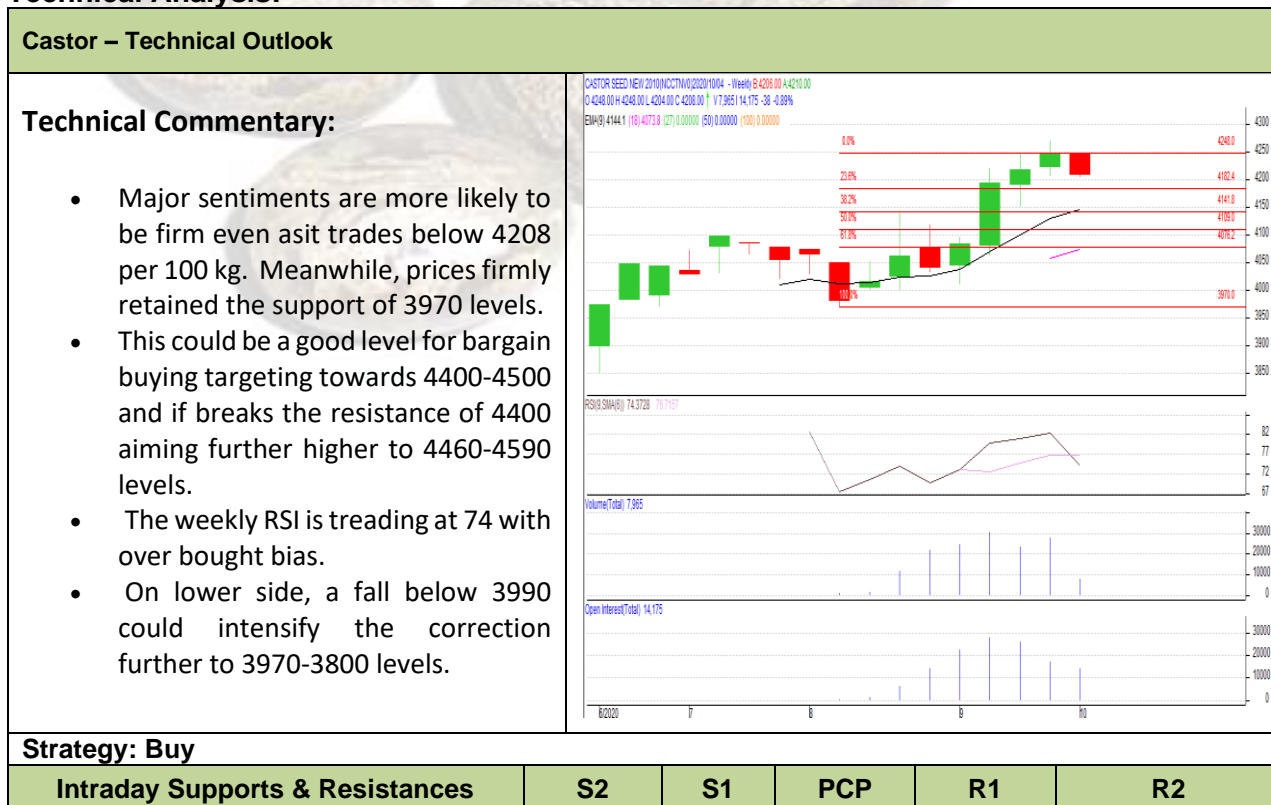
Castor – Technical Outlook

Technical Commentary:

- Major sentiments are more likely to be firm even asit trades below 4208 per 100 kg. Meanwhile, prices firmly retained the support of 3970 levels.
- This could be a good level for bargain buying targeting towards 4400-4500 and if breaks the resistance of 4400 aiming further higher to 4460-4590 levels.
- The weekly RSI is treading at 74 with over bought bias.
- On lower side, a fall below 3990 could intensify the correction further to 3970-3800 levels.

CASTOR SEED NEW 2010(NCCTNV0)2020/10/04 - Weekly B 4206.00 A 4210.00
O 4248.00 H 4248.00 L 4204.00 C 4208.00 ↑ V 7,965 I 14,175 -38 -0.89%
EMA(9) 4144.1 (18) 4073.8 (27) 0.00000 (50) 0.00000 (100) 0.00000

0.0% 4240.0
23.6% 4182.4
38.2% 4141.0
50.0% 4109.0
61.8% 4076.2
100.0% 3970.0

4300 4250 4200 4150 4100 4050 4000 3950 3900 3850

RSI(9,SMA(6)) 74.3728 76.7157
82 77 72 67

Volume(Total) 7,965
30000 20000 10000 0

Open Interest(Total) 14,175
30000 20000 10000 0

6/2020 7 8 9 10

Strategy: Buy

| Intraday Supports & Resistances | S2 | S1 | PCP | R1 | R2 |
|---|---|---|---|---|---|